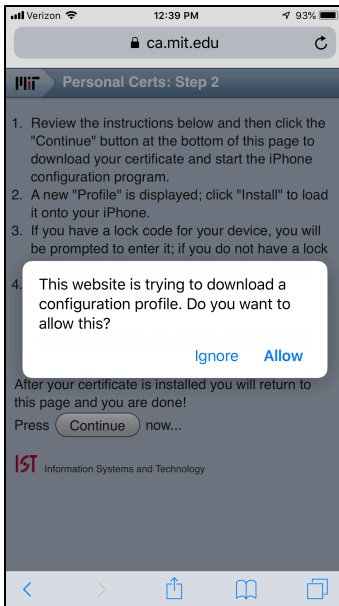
Verizon 12:39 PM 93%

ca.mit.edu

MIT Personal Certs: Step 2

1. Review the instructions below and then click the "Continue" button at the bottom of this page to download your certificate and start the iPhone configuration program.
2. A new "Profile" is displayed; click "Install" to load it onto your iPhone.
3. If you have a lock code for your device, you will be prompted to enter it; if you do not have a lock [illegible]

4. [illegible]

This website is trying to download a configuration profile. Do you want to allow this?

Ignore Allow

After your certificate is installed you will return to this page and you are done!

Press Continue now...

IST Information Systems and Technology